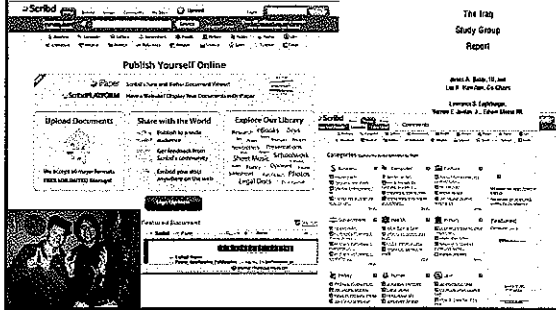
Scribd

Publish Yourself Online

iPaper Scribd's Faster and Better Document Viewer!

ScribdPLATFORM Have a Website? Display Your Documents in iPaper

Upload Documents

Share with the World

Explore Our Library

Publish to a wide audience

Get feedback from Scribd's community

Embed your docs anywhere on the web

We accept all major formats

Research eBooks Docs Presentations Sheet Music Schoolwork Legal Docs Photos

Featured Document

The Iraq Study Group Report

James A. Baker, III, and Lee H. Hamilton, Co-Chairs

Lawrence S. Eagleburger, Vernon E. Jordan, Jr., Edwin Meese III

Scribd

Categories

Featured